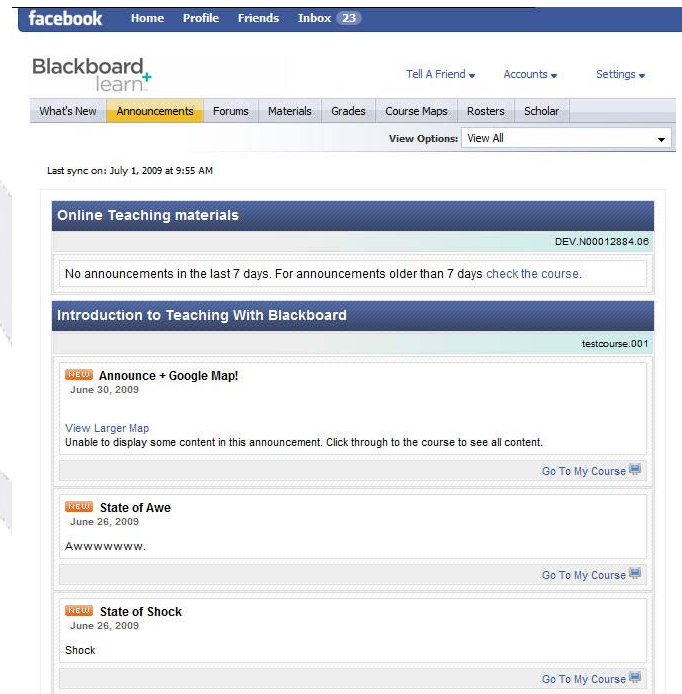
facebook Home Profile Friends Inbox 23

Blackboard learn+

Tell A Friend Accounts Settings

What's New Announcements Forums Materials Grades Course Maps Rosters Scholar

View Options: View All

Last sync on: July 1, 2009 at 9:55 AM

Online Teaching materials

DEV.N00012884.06

No announcements in the last 7 days. For announcements older than 7 days check the course.

Introduction to Teaching With Blackboard

testcourse.001

NEW Announce + Google Map!
June 30, 2009

View Larger Map
Unable to display some content in this announcement. Click through to the course to see all content.

Go To My Course

NEW State of Awe
June 26, 2009

Awwwwwwww.

Go To My Course

NEW State of Shock
June 26, 2009

Shock

Go To My Course